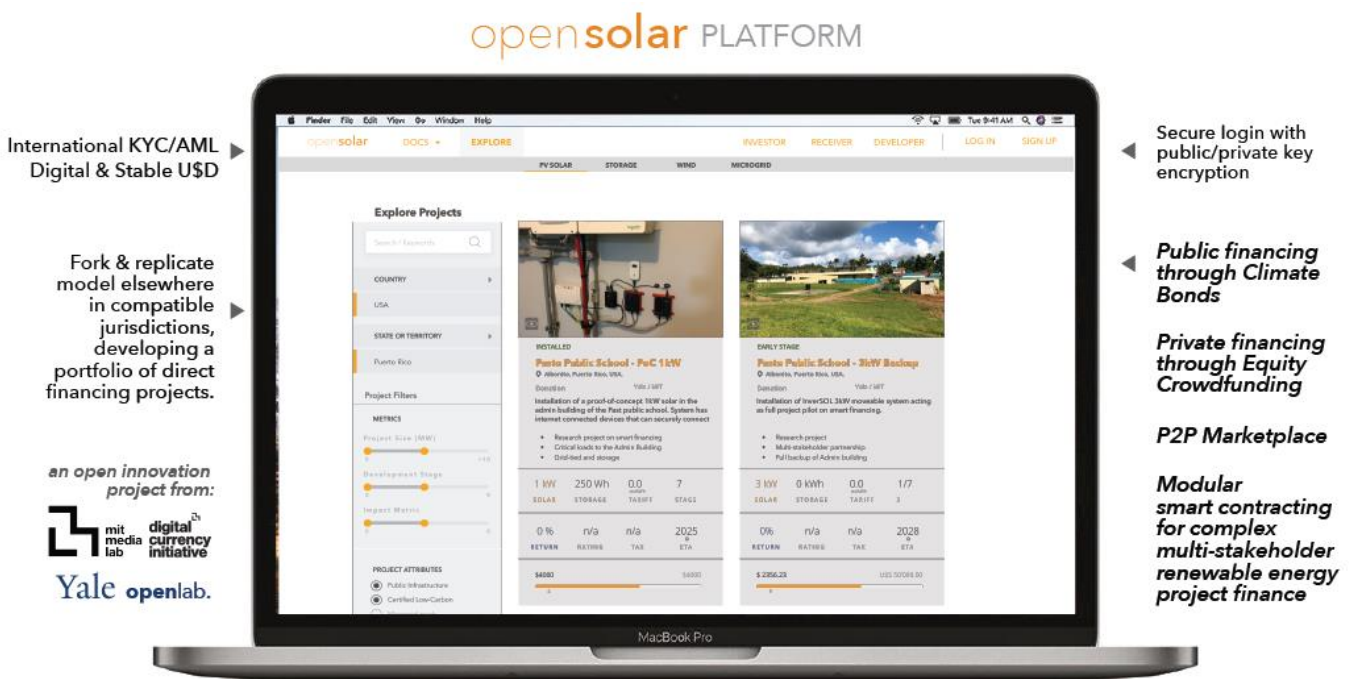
opensolar PLATFORM

International KYC/AML Digital & Stable U$D

Fork & replicate model elsewhere in compatible jurisdictions, developing a portfolio of direct financing projects.

an open innovation project from:

mit media lab digital currency initiative

Yale openlab.

Finder File Edit View Go Window Help Tue 9:41 AM

opensolar DOCS EXPLORE INVESTOR RECEIVER DEVELOPER LOG IN SIGN UP

PV SOLAR STORAGE WIND MICROGRID

Explore Projects

Search Keywords

COUNTRY

USA

STATE OR TERRITORY

Puerto Rico

Project Filters

METRICS

Project Size (MW)

Development Stage

Impact Metric

PROJECT ATTRIBUTES

Public Infrastructure

Certified Low-Carbon

INSTALLED

Pasto Public School - PoC 1kW

Aibonito, Puerto Rico, USA.

Donation

Installation of a proof-of-concept 1kW solar in the admin building of the Past public school. System has internet connected devices that can securely connect

Research project on smart financing

Critical loads to the Admin Building

Grid-tied and storage

1 kW SOLAR 250 Wh STORAGE 0.0 TARIFF 7 STAGE

0 % RETURN n/a RATING n/a TAX 2025 ETA

$4000 $4000

EARLY STAGE

Pasto Public School - 3kW Backup

Aibonito, Puerto Rico, USA.

Donation

Installation of InverSOL 3kW moveable system acting as full project pilot on smart financing.

Research project

Multi-stakeholder partnership

Full backup of Admin building

3 kW SOLAR 0 kWh STORAGE 0.0 TARIFF 1/7 STAGE

0% RETURN n/a RATING n/a TAX 2028 ETA

$ 2356.23 US$ 5000.00

MacBook Pro

Secure login with public/private key encryption

Public financing through Climate Bonds

Private financing through Equity Crowdfunding

P2P Marketplace

Modular smart contracting for complex multi-stakeholder renewable energy project finance